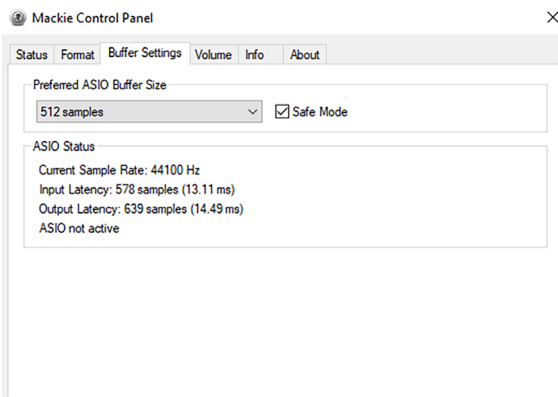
Mackie Control Panel

Status Format Buffer Settings Volume Info About

Preferred ASIO Buffer Size

512 samples

Safe Mode

ASIO Status

Current Sample Rate: 44100 Hz
Input Latency: 578 samples (13.11 ms)
Output Latency: 639 samples (14.49 ms)
ASIO not active